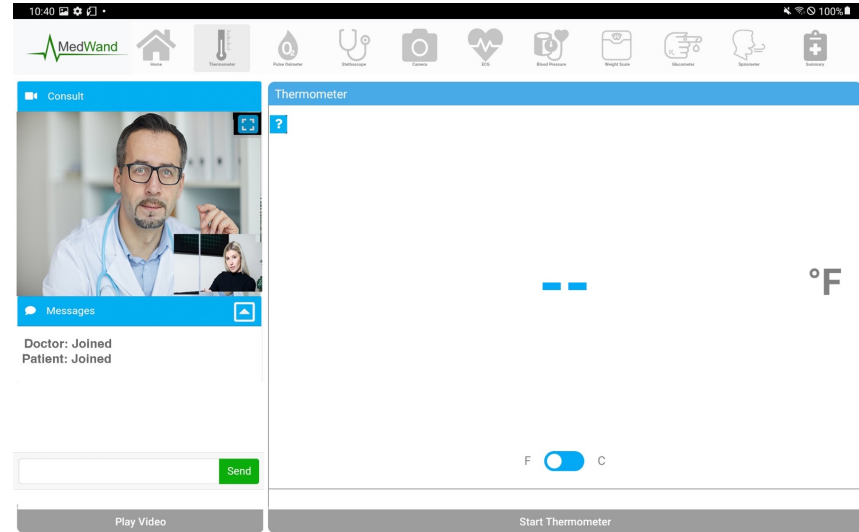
10:40

100%

MedWand

Home

Thermometer

Pulse Oximeter

Stethoscope

Camera

ECG

Blood Pressure

Weight Scale

Glucometer

Spirometer

Summary

Consult

Thermometer

?

- -

°F

Messages

Doctor: Joined
Patient: Joined

Send

F C

Play Video

Start Thermometer